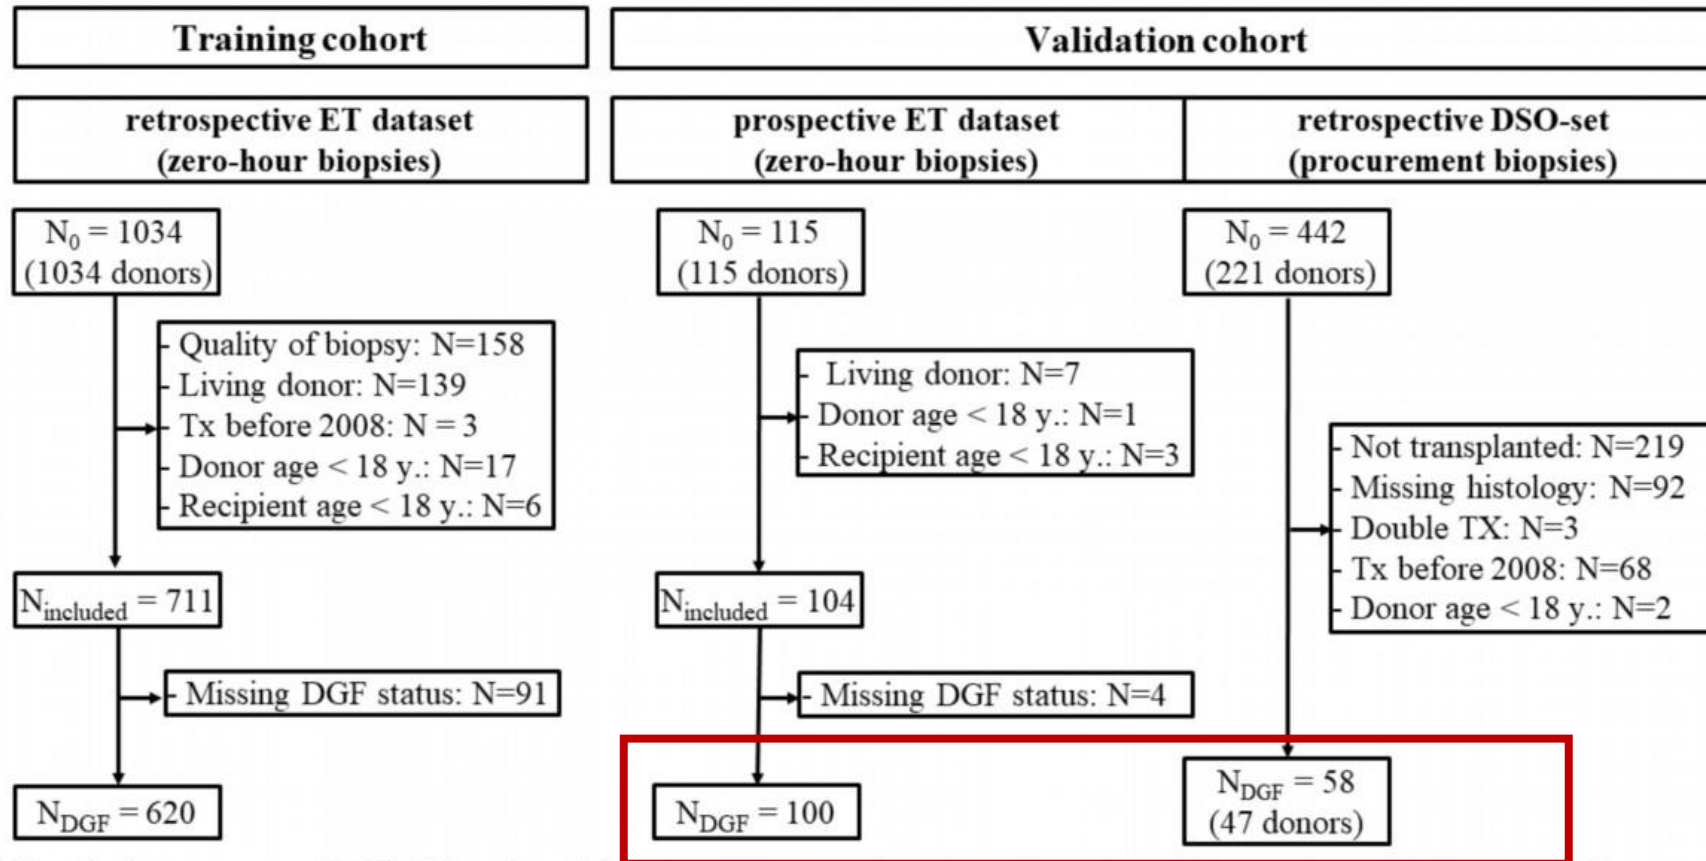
Training cohort

Validation cohort

retrospective ET dataset (zero-hour biopsies)

prospective ET dataset (zero-hour biopsies)

retrospective DSO-set (procurement biopsies)

$N_0$ = 1034 (1034 donors)

- Quality of biopsy: N=158
- Living donor: N=139
- Tx before 2008: N = 3
- Donor age < 18 y.: N=17
- Recipient age < 18 y.: N=6

$N_{included}$ = 711

- Missing DGF status: N=91

$N_{DGF}$ = 620

$N_0$ = 115 (115 donors)

- Living donor: N=7
- Donor age < 18 y.: N=1
- Recipient age < 18 y.: N=3

$N_{included}$ = 104

- Missing DGF status: N=4

$N_{DGF}$ = 100

$N_0$ = 442 (221 donors)

- Not transplanted: N=219
- Missing histology: N=92
- Double TX: N=3
- Tx before 2008: N=68
- Donor age < 18 y.: N=2

$N_{DGF}$ = 58 (47 donors)